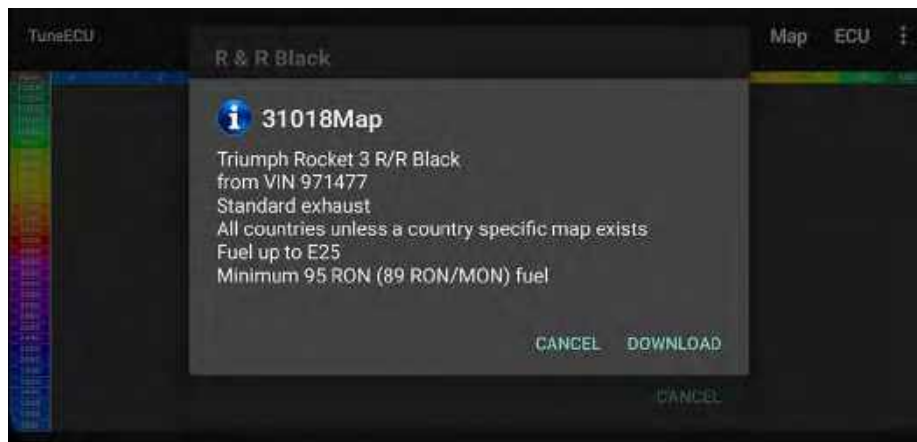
TuneECU

Map ECU

R & R Black

31018Map

Triumph Rocket 3 R/R Black
from VIN 971477
Standard exhaust
All countries unless a country specific map exists
Fuel up to E25
Minimum 95 RON (89 RON/MON) fuel

CANCEL DOWNLOAD

CANCEL